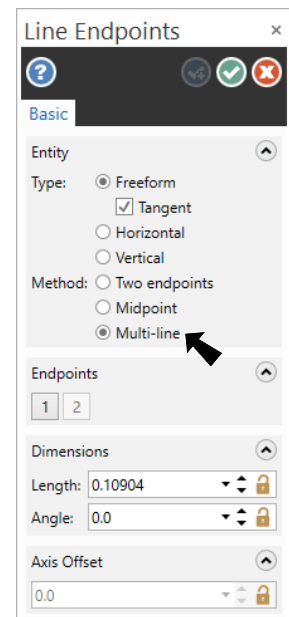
Line Endpoints ×

?

Basic

Entity

Type: Freeform

Tangent

Horizontal

Vertical

Method: Two endpoints

Midpoint

Multi-line

Endpoints

1 2

Dimensions

Length: 0.10904

Angle: 0.0

Axis Offset

0.0